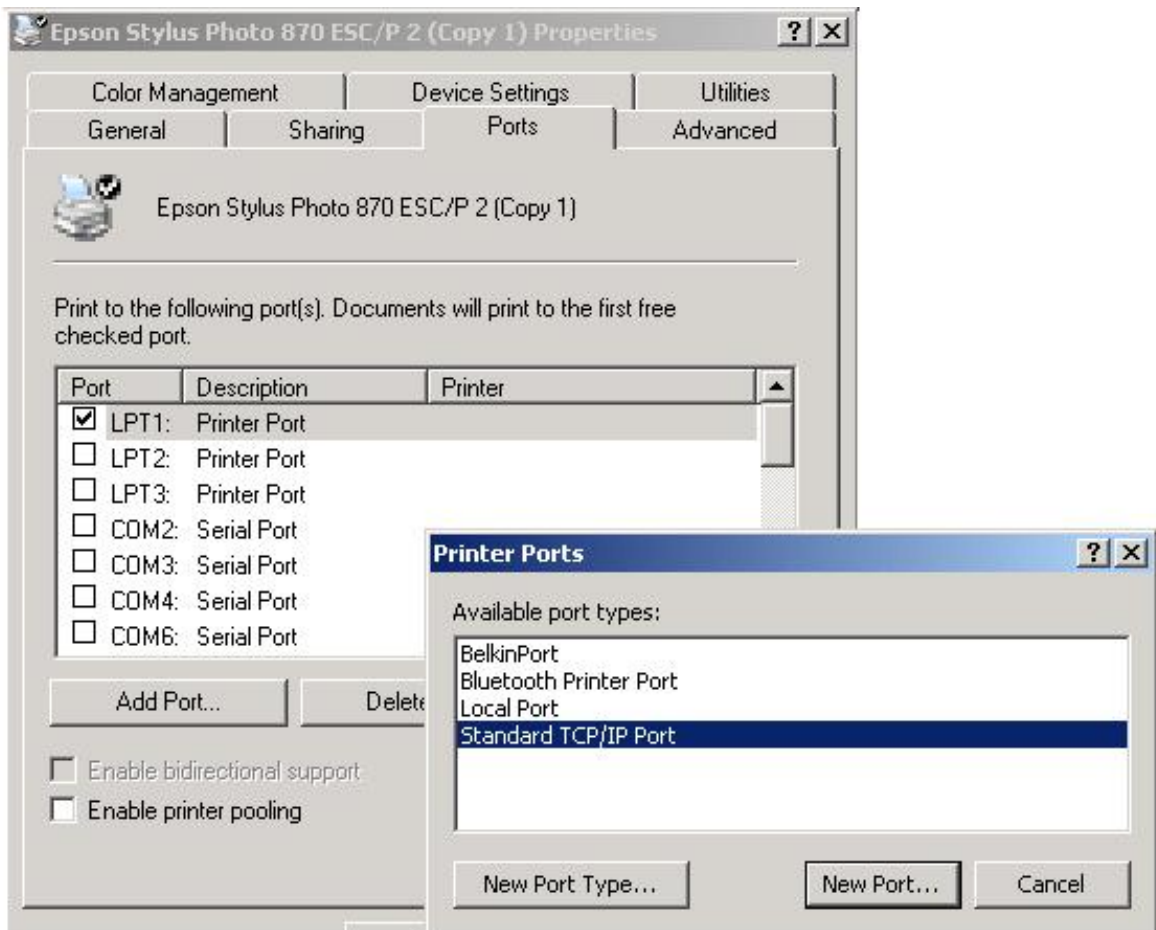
Epson Stylus Photo 870 ESC/P 2 (Copy 1) Properties ? X

Color Management | Device Settings | Utilities
General | Sharing | Ports | Advanced

Epson Stylus Photo 870 ESC/P 2 (Copy 1)

Print to the following port(s). Documents will print to the first free checked port.

| Port | Description | Printer |
|---|---|---|
| ☑ LPT1: | Printer Port | |
| ☐ LPT2: | Printer Port | |
| ☐ LPT3: | Printer Port | |
| ☐ COM2: | Serial Port | |
| ☐ COM3: | Serial Port | |
| ☐ COM4: | Serial Port | |
| ☐ COM6: | Serial Port | |

Add Port... Delete

Enable bidirectional support
Enable printer pooling

Printer Ports ? X

Available port types:
BelkinPort
Bluetooth Printer Port
Local Port
Standard TCP/IP Port

New Port Type... New Port... Cancel